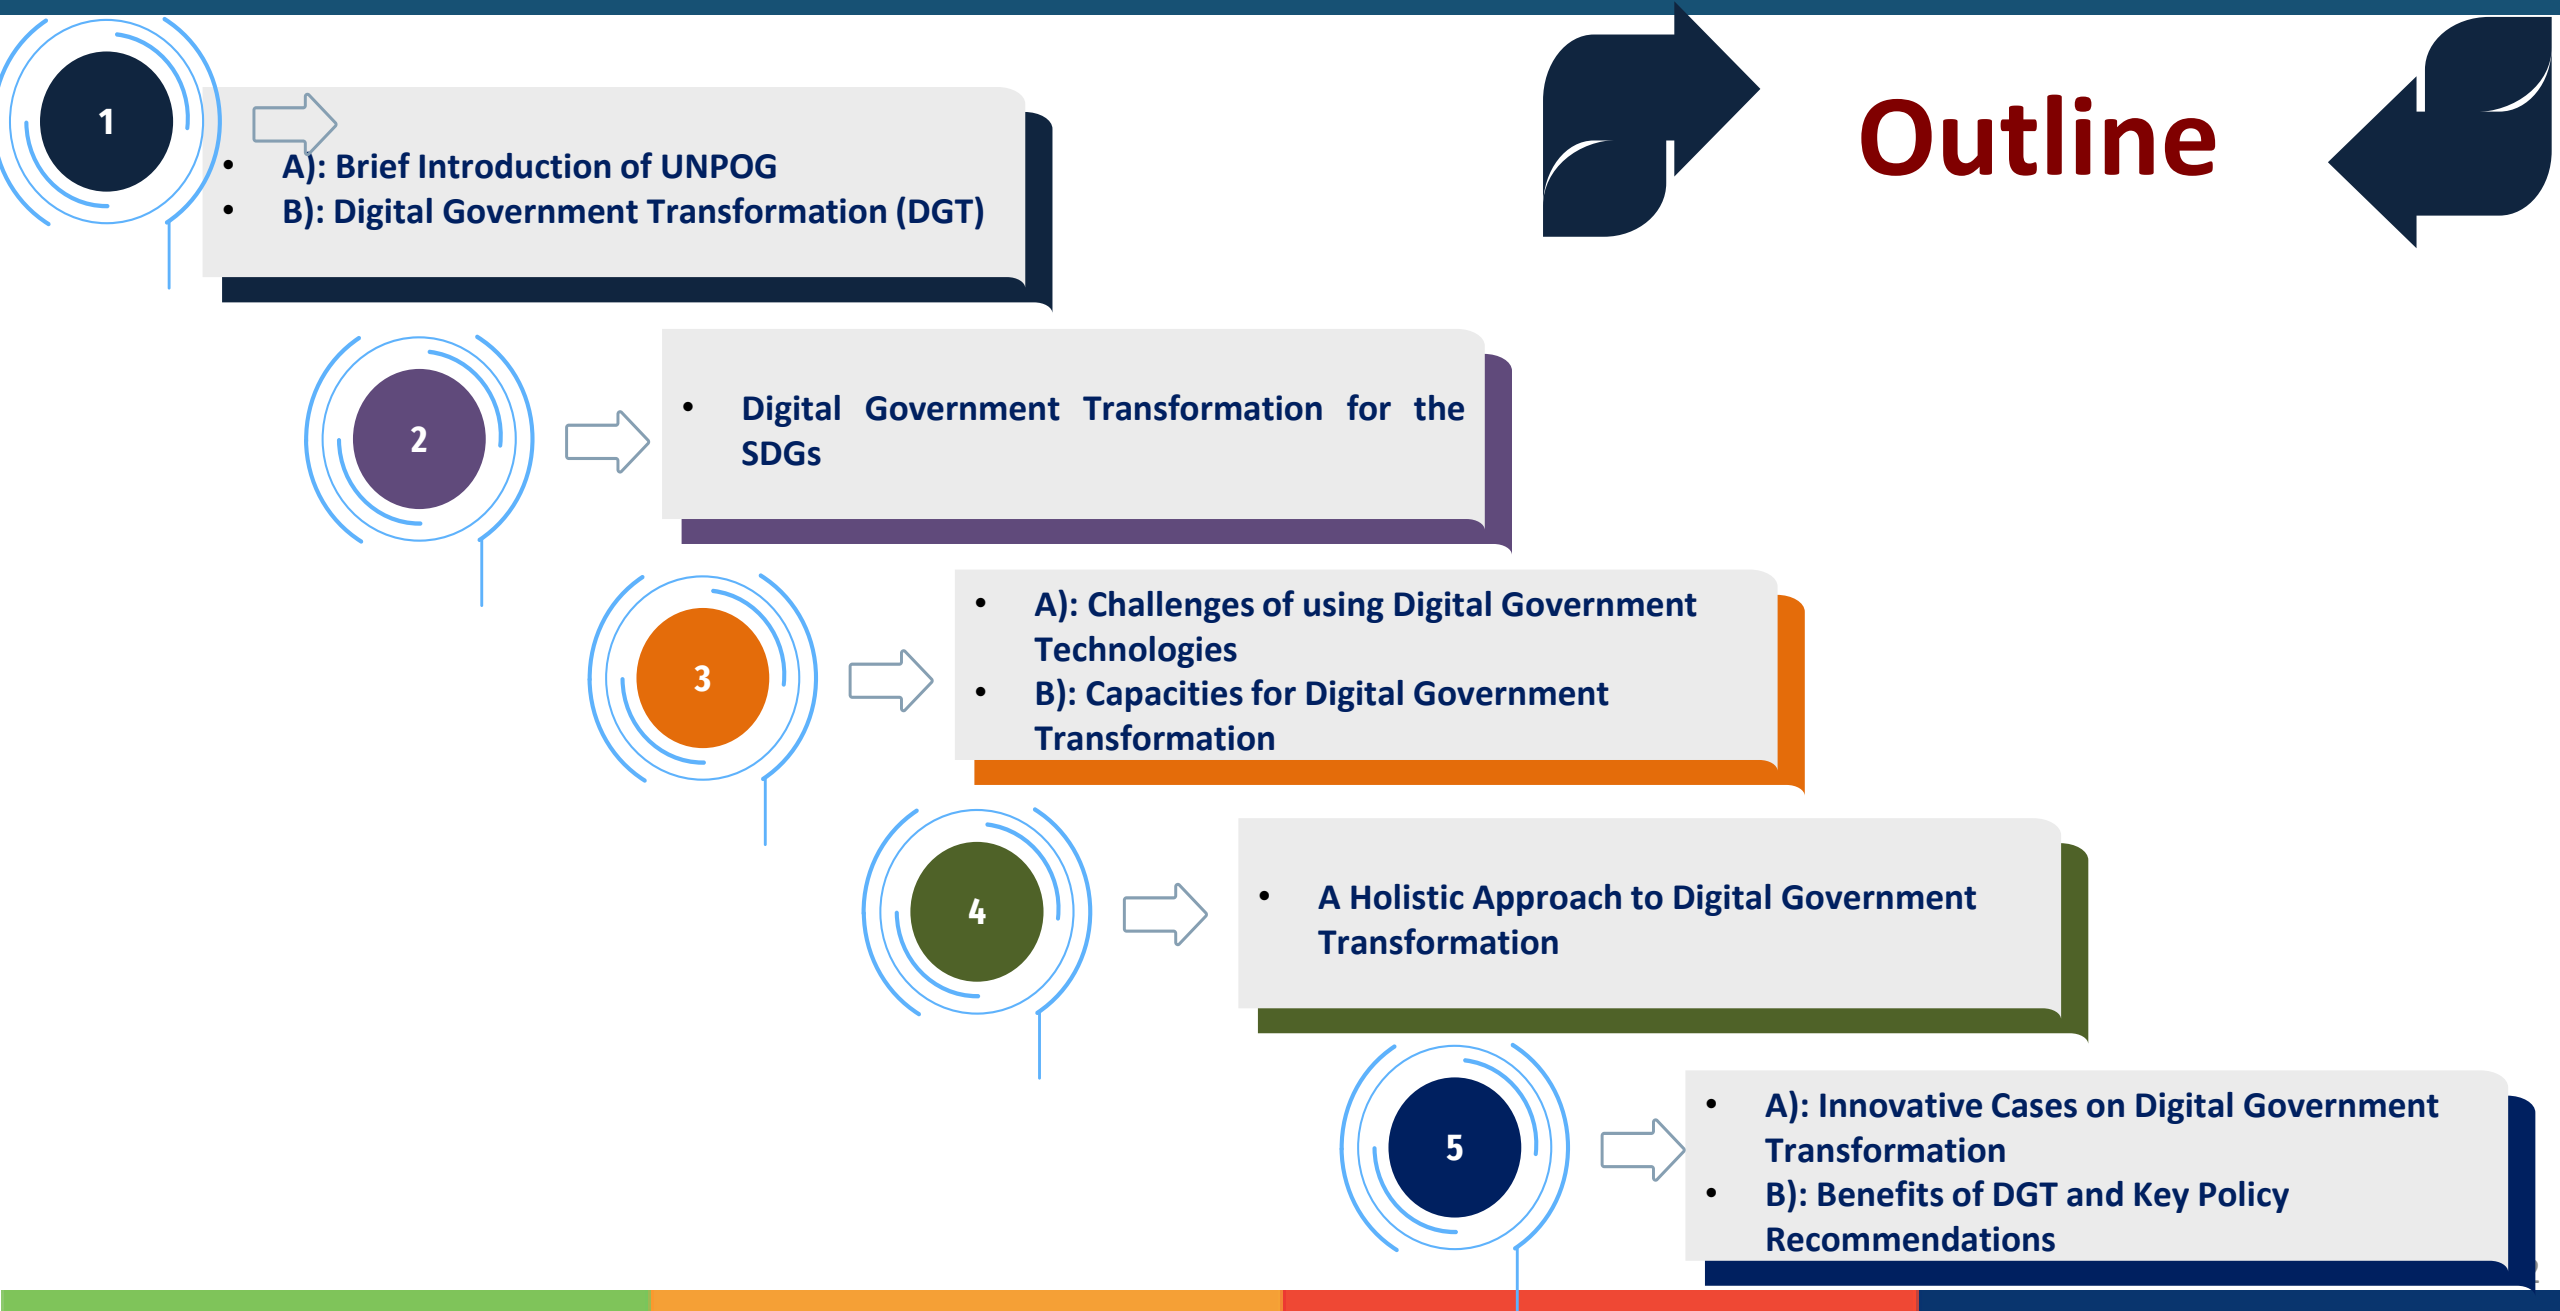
Outline

1

- A): Brief Introduction of UNPOG
- B): Digital Government Transformation (DGT)

2

- Digital Government Transformation for the SDGs

3

- A): Challenges of using Digital Government Technologies
- B): Capacities for Digital Government Transformation

4

- A Holistic Approach to Digital Government Transformation

5

- A): Innovative Cases on Digital Government Transformation
- B): Benefits of DGT and Key Policy Recommendations